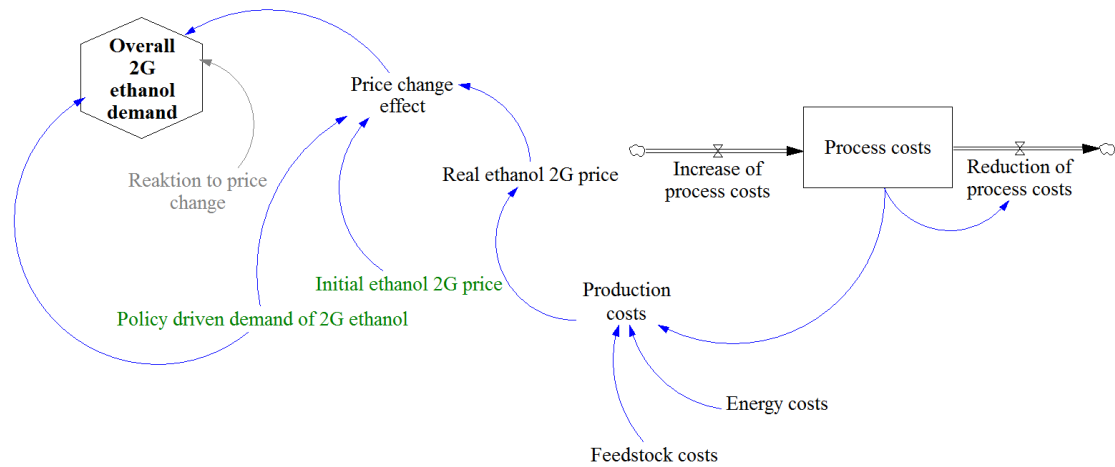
Overall 2G ethanol demand

Price change effect

Reaktion to price change

Real ethanol 2G price

Increase of process costs

Process costs

Reduction of process costs

Initial ethanol 2G price

Policy driven demand of 2G ethanol

Production costs

Energy costs

Feedstock costs